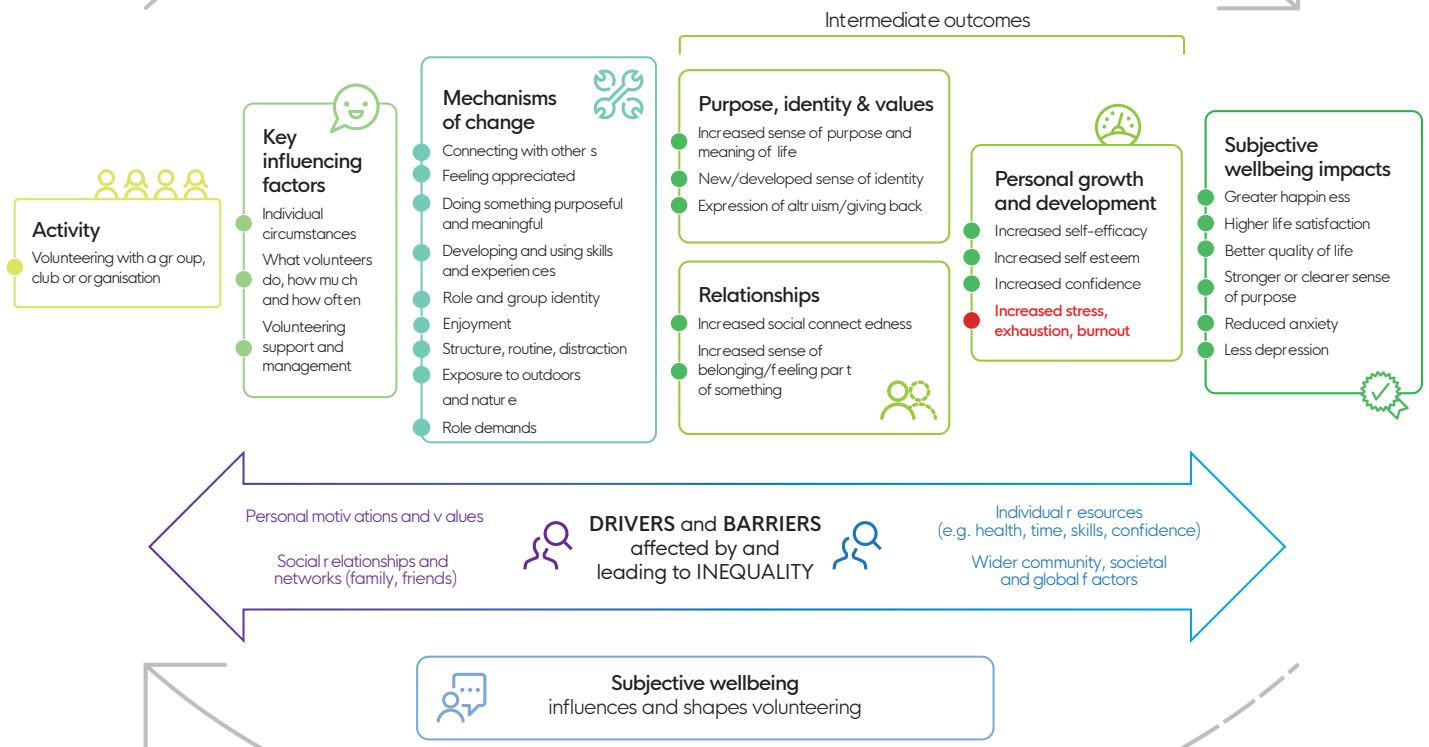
Intermediate outcomes

Activity
Volunteering with a group, club or organisation

Key influencing factors
Individual circumstances
What volunteers do, how much and how often
Volunteering support and management

Mechanisms of change
Connecting with others
Feeling appreciated
Doing something purposeful and meaningful
Developing and using skills and experiences
Role and group identity
Enjoyment
Structure, routine, distraction
Exposure to outdoors and nature
Role demands

Purpose, identity & values
Increased sense of purpose and meaning of life
New/developed sense of identity
Expression of altruism/giving back

Relationships
Increased social connectedness
Increased sense of belonging/feeling part of something

Personal growth and development
Increased self-efficacy
Increased self esteem
Increased confidence
Increased stress, exhaustion, burnout

Subjective wellbeing impacts
Greater happiness
Higher life satisfaction
Better quality of life
Stronger or clearer sense of purpose
Reduced anxiety
Less depression

Personal motivations and values
Social relationships and networks (family, friends)

DRIVERS and BARRIERS affected by and leading to INEQUALITY

Individual resources (e.g. health, time, skills, confidence)
Wider community, societal and global factors

Subjective wellbeing influences and shapes volunteering